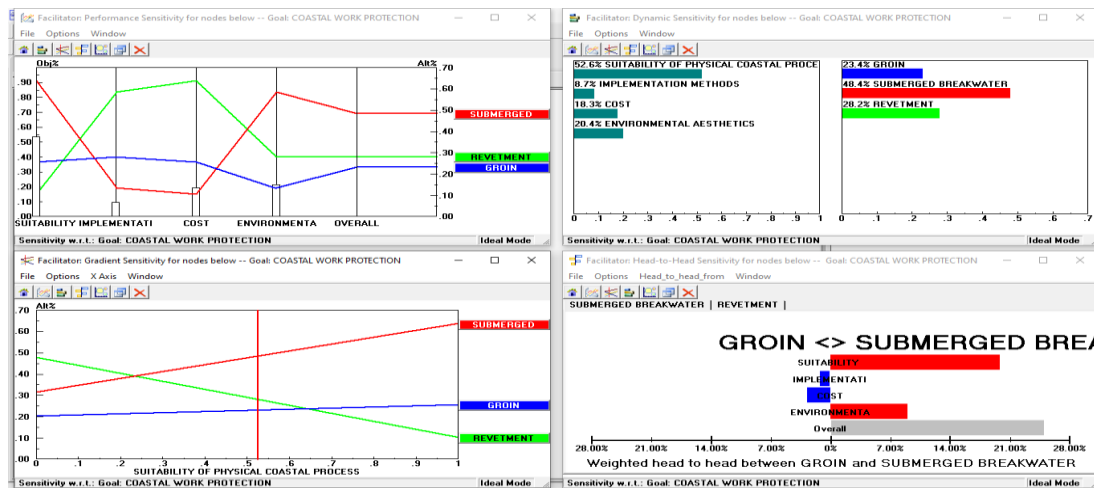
Facilitator: Performance Sensitivity for nodes below -- Goal: COASTAL WORK PROTECTION

File Options Window

Obj%

Alt%

.90
.80
.70
.60
.50
.40
.30
.20
.10
.00

.70
.60
.50
.40
.30
.20
.10
.00

SUBMERGED

REVETMENT

GROIN

SUITABILITY IMPLEMENTATI COST ENVIRONMENTA OVERALL

Sensitivity w.r.t.: Goal: COASTAL WORK PROTECTION

Ideal Mode

Facilitator: Dynamic Sensitivity for nodes below -- Goal: COASTAL WORK PROTECTION

File Options Window

52.6% SUITABILITY OF PHYSICAL COASTAL PROCE

8.7% IMPLEMENTATION METHODS

18.3% COST

20.4% ENVIRONMENTAL AESTHETICS

23.4% GROIN

48.4% SUBMERGED BREAKWATER

28.2% REVETMENT

0 .1 .2 .3 .4 .5 .6 .7 .8 .9 1

0 .1 .2 .3 .4 .5 .6 .7

Sensitivity w.r.t.: Goal: COASTAL WORK PROTECTION

Ideal Mode

Facilitator: Gradient Sensitivity for nodes below -- Goal: COASTAL WORK PROTECTION

File Options X Axis Window

Alt%

.70
.60
.50
.40
.30
.20
.10
.00

SUBMERGED

GROIN

REVETMENT

0 .1 .2 .3 .4 .5 .6 .7 .8 .9 1

SUITABILITY OF PHYSICAL COASTAL PROCESS

Sensitivity w.r.t.: Goal: COASTAL WORK PROTECTION

Ideal Mode

Facilitator: Head-to-Head Sensitivity for nodes below -- Goal: COASTAL WORK PROTECTION

File Options Head_to_head_from Window

SUBMERGED BREAKWATER | REVETMENT |

GROIN <> SUBMERGED BREA

SUITABILITY

IMPLEMENTATI

COST

ENVIRONMENTA

Overall

28.00% 21.00% 14.00% 7.00% 0% 7.00% 14.00% 21.00% 28.00%

Weighted head to head between GROIN and SUBMERGED BREAKWATER

Sensitivity w.r.t.: Goal: COASTAL WORK PROTECTION

Ideal Mode